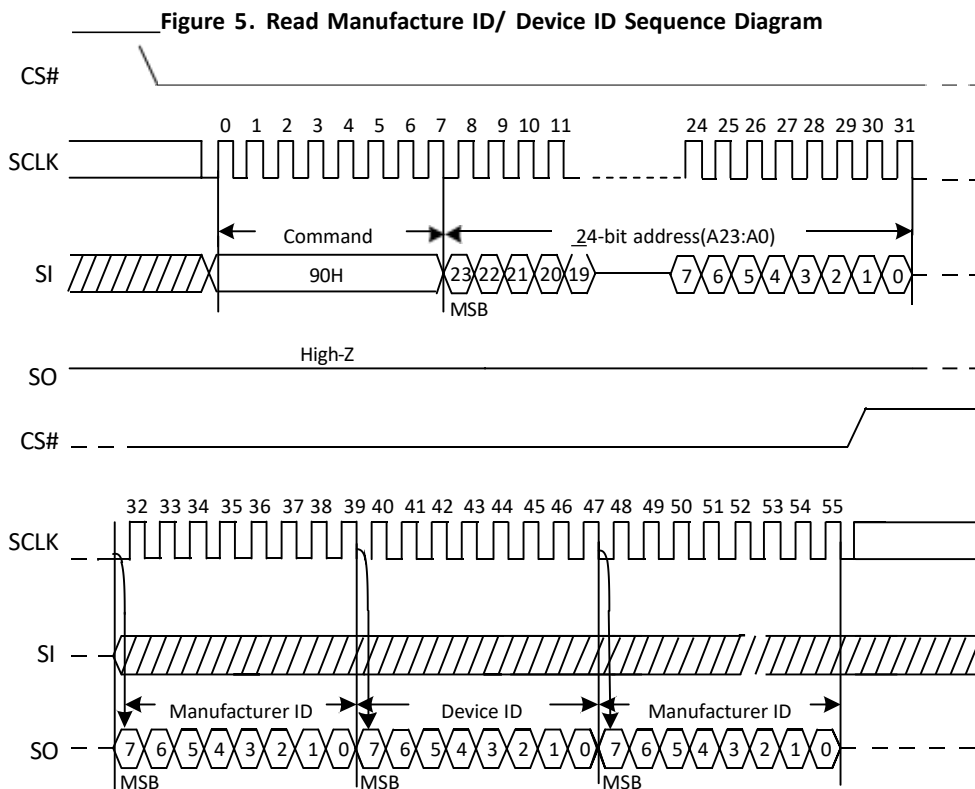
Figure 5. Read Manufacture ID/ Device ID Sequence Diagram

CS#

SCLK

0 1 2 3 4 5 6 7 8 9 10 11

24 25 26 27 28 29 30 31

Command

24-bit address(A23:A0)

SI

90H

23 22 21 20 19

7 6 5 4 3 2 1 0

MSB

High-Z

SO

CS#

32 33 34 35 36 37 38 39 40 41 42 43 44 45 46 47 48 49 50 51 52 53 54 55

SCLK

SI

Manufacturer ID

Device ID

Manufacturer ID

SO

7 6 5 4 3 2 1 0 7 6 5 4 3 2 1 0 7 6 5 4 3 2 1 0

MSB

MSB

MSB